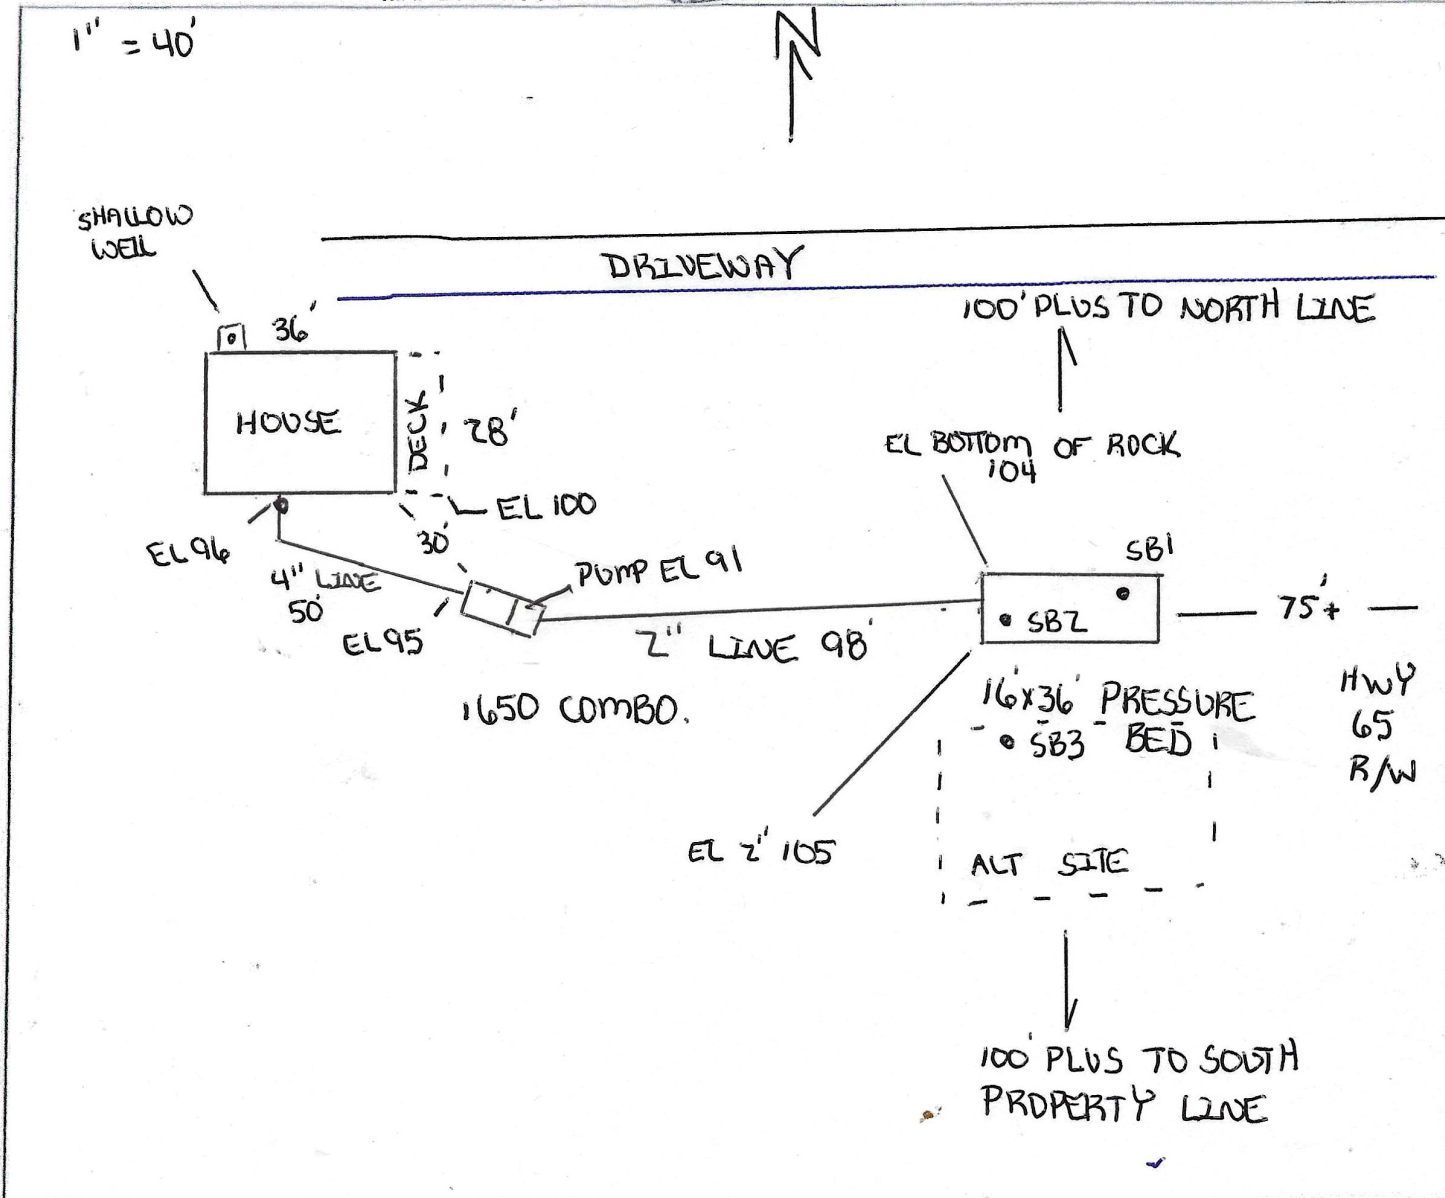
1" = 40'

N

SHALLOW WELL

DRIVEWAY

100' PLUS TO NORTH LINE

36'

HOUSE

DECK

28'

EL BOTTOM OF ROCK 104

EL 100

30'

EL96

4" LINE 50'

PUMP EL 91

SB1

75'+

EL95

2" LINE 98'

SB2

1650 COMBO.

16x36' PRESSURE BED

HWY 65 R/W

SB3

EL 2' 105

ALT SITE

100' PLUS TO SOUTH PROPERTY LINE